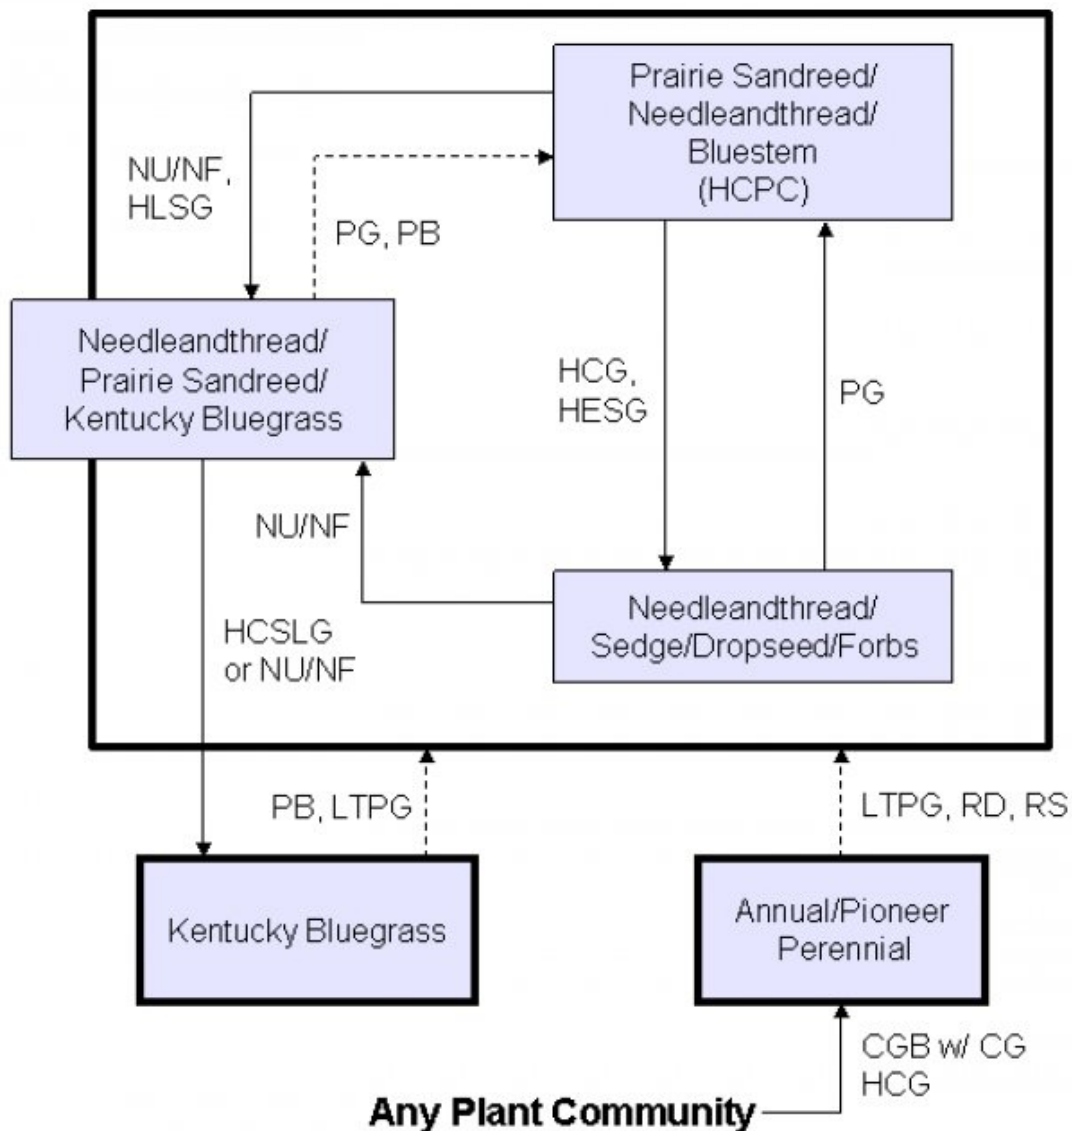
Prairie Sandreed/ Needleandthread/ Bluestem (HCPC)

NU/NF, HLSG

PG, PB

Needleandthread/ Prairie Sandreed/ Kentucky Bluegrass

HCG, HESG

PG

NU/NF

Needleandthread/ Sedge/Dropseed/Forbs

HCSLG or NU/NF

PB, LTPG

LTPG, RD, RS

Kentucky Bluegrass

Annual/Pioneer Perennial

CGB w/ CG HCG

Any Plant Community